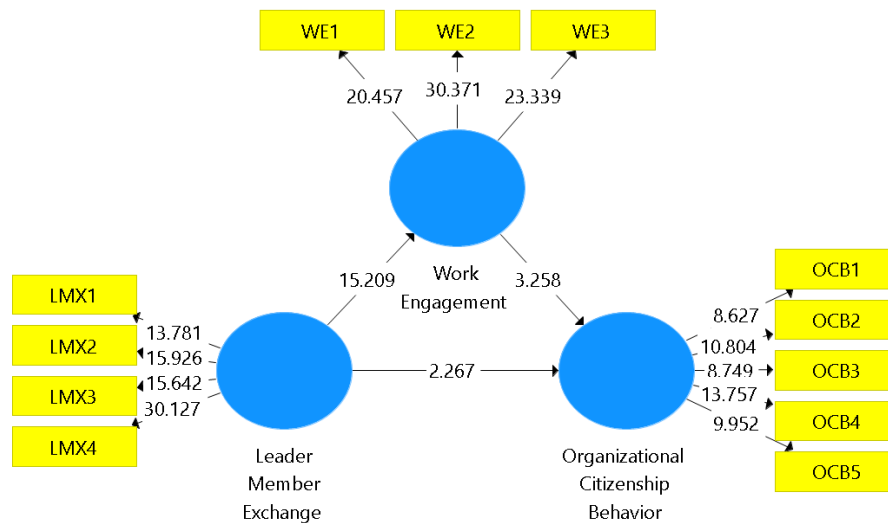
WE1

WE2

WE3

20.457

30.371

23.339

Work Engagement

15.209

3.258

LMX1

LMX2

LMX3

LMX4

13.781

15.926

15.642

30.127

2.267

Leader Member Exchange

OCB1

OCB2

OCB3

OCB4

OCB5

8.627

10.804

8.749

13.757

9.952

Organizational Citizenship Behavior